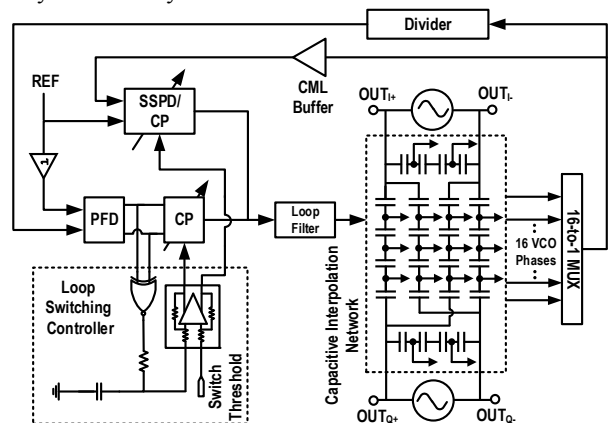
Divider

CML Buffer

REF

SSPD/ CP

PFD

CP

Loop Filter

$OUT_{I+}$

$OUT_{I-}$

$OUT_{Q+}$

$OUT_{Q-}$

16 VCO Phases

16-to-1 MUX

Capacitive Interpolation Network

Loop Switching Controller

Switch Threshold